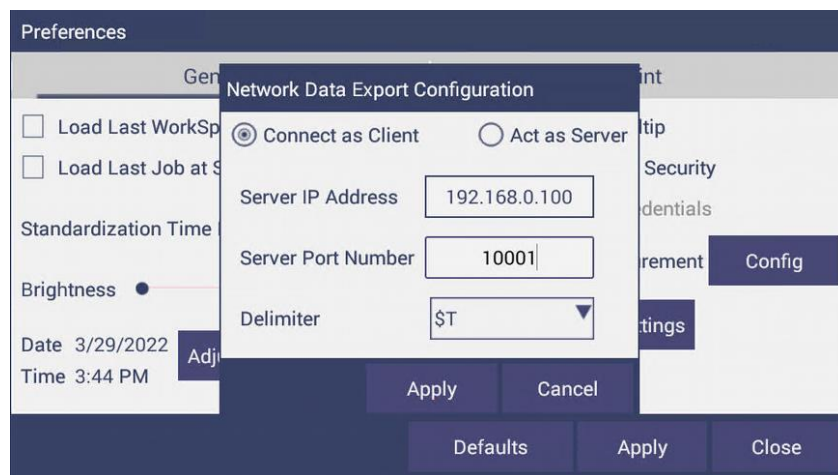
Preferences

Gen

int

Load Last WorkSp

Load Last Job at S

Standardization Time

Brightness

Date 3/29/2022

Time 3:44 PM

Adj

ltip

Security

dentials

rement

Config

ttings

Network Data Export Configuration

Connect as Client

Act as Server

Server IP Address

192.168.0.100

Server Port Number

10001

Delimiter

$T

Apply

Cancel

Defaults

Apply

Close